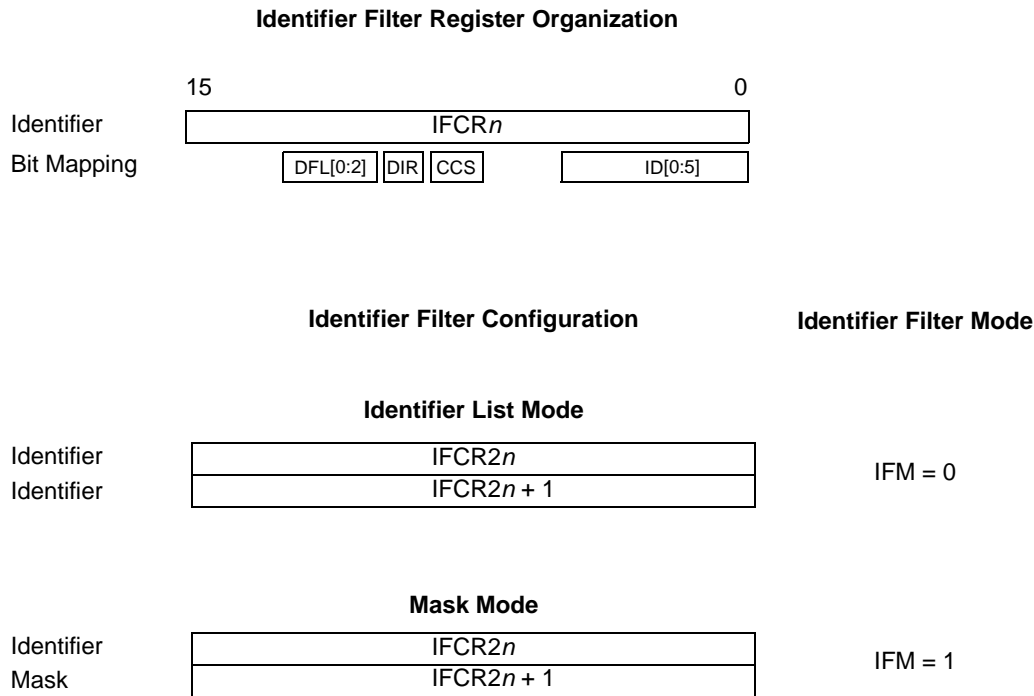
**Identifier Filter Register Organization**

15 0

Identifier IFCR*n*

Bit Mapping DFL[0:2] DIR CCS ID[0:5]

**Identifier Filter Configuration**

**Identifier Filter Mode**

**Identifier List Mode**

Identifier IFCR2*n*

Identifier IFCR2*n* + 1

IFM = 0

**Mask Mode**

Identifier IFCR2*n*

Mask IFCR2*n* + 1

IFM = 1